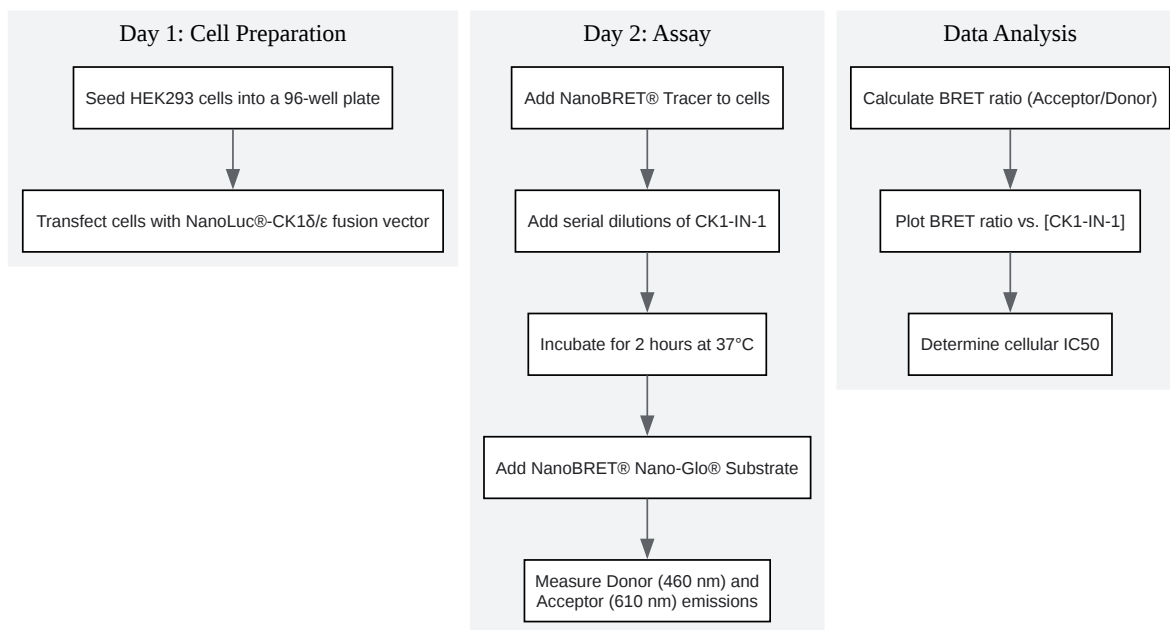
Day 1: Cell Preparation

Seed HEK293 cells into a 96-well plate

Transfect cells with NanoLuc®-CK1δ/ε fusion vector

Day 2: Assay

Add NanoBRET® Tracer to cells

Add serial dilutions of CK1-IN-1

Incubate for 2 hours at 37°C

Add NanoBRET® Nano-Glo® Substrate

Measure Donor (460 nm) and Acceptor (610 nm) emissions

Data Analysis

Calculate BRET ratio (Acceptor/Donor)

Plot BRET ratio vs. [CK1-IN-1]

Determine cellular IC50